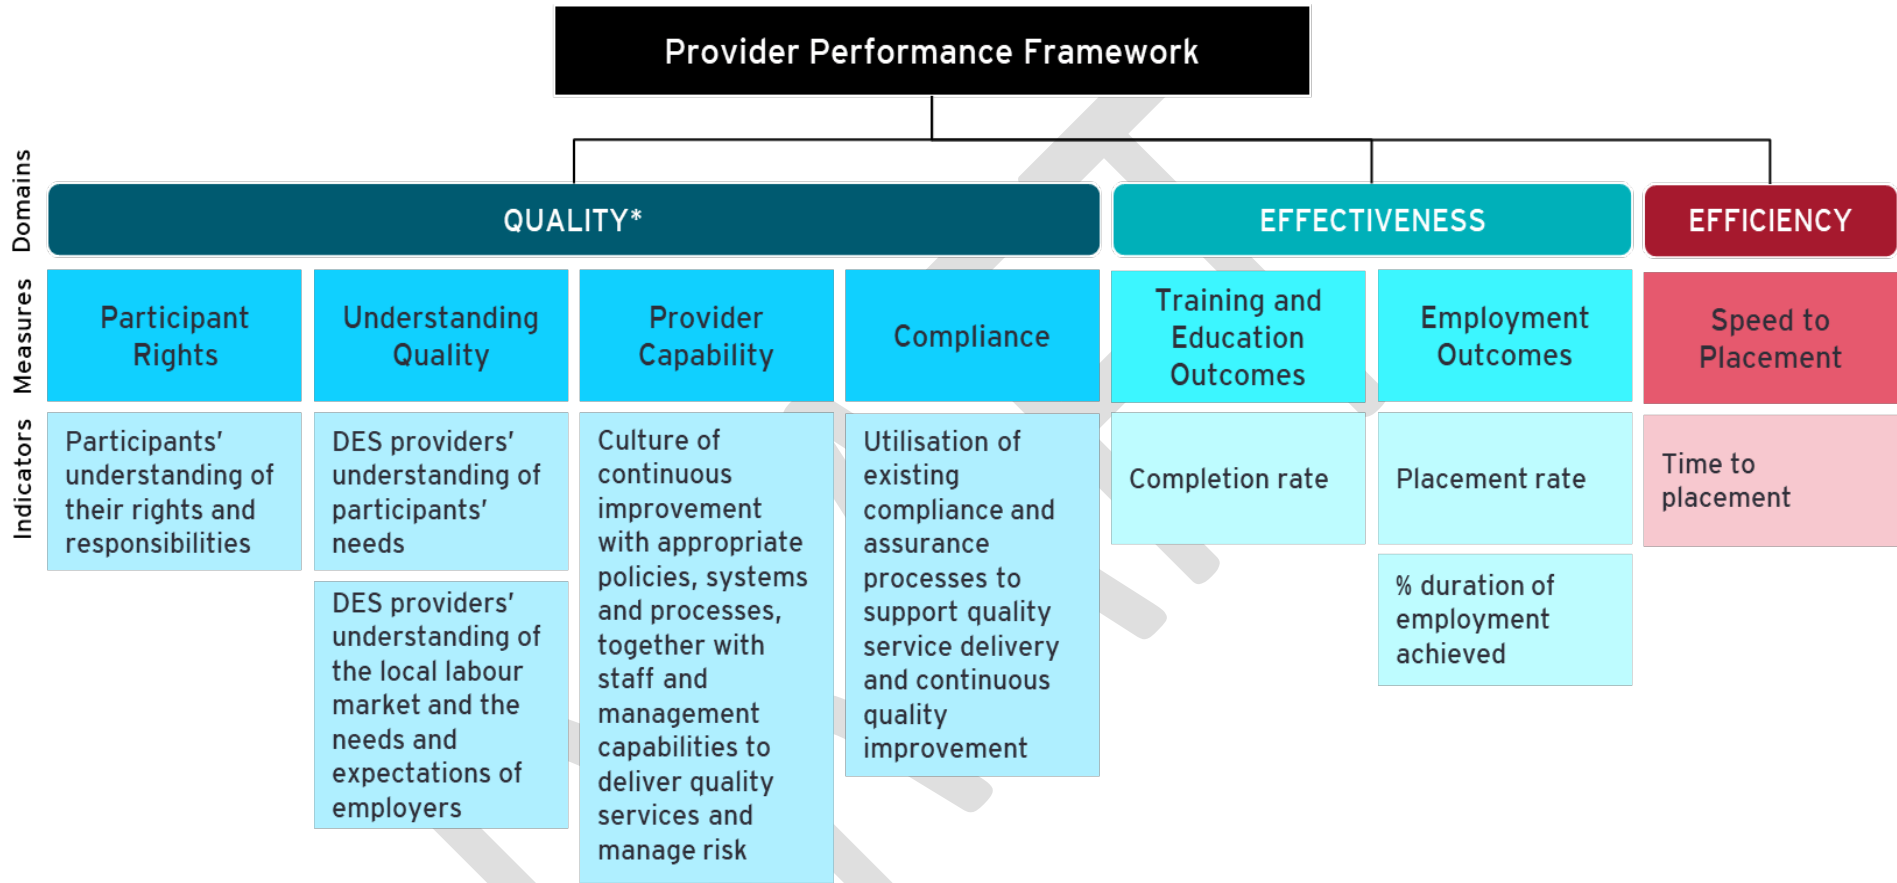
Provider Performance Framework

Domains

QUALITY*

EFFECTIVENESS

EFFICIENCY

Measures

Participant Rights

Understanding Quality

Provider Capability

Compliance

Training and Education Outcomes

Employment Outcomes

Speed to Placement

Indicators

Participants' understanding of their rights and responsibilities

DES providers' understanding of participants' needs

DES providers' understanding of the local labour market and the needs and expectations of employers

Culture of continuous improvement with appropriate policies, systems and processes, together with staff and management capabilities to deliver quality services and manage risk

Utilisation of existing compliance and assurance processes to support quality service delivery and continuous quality improvement

Completion rate

Placement rate

% duration of employment achieved

Time to placement